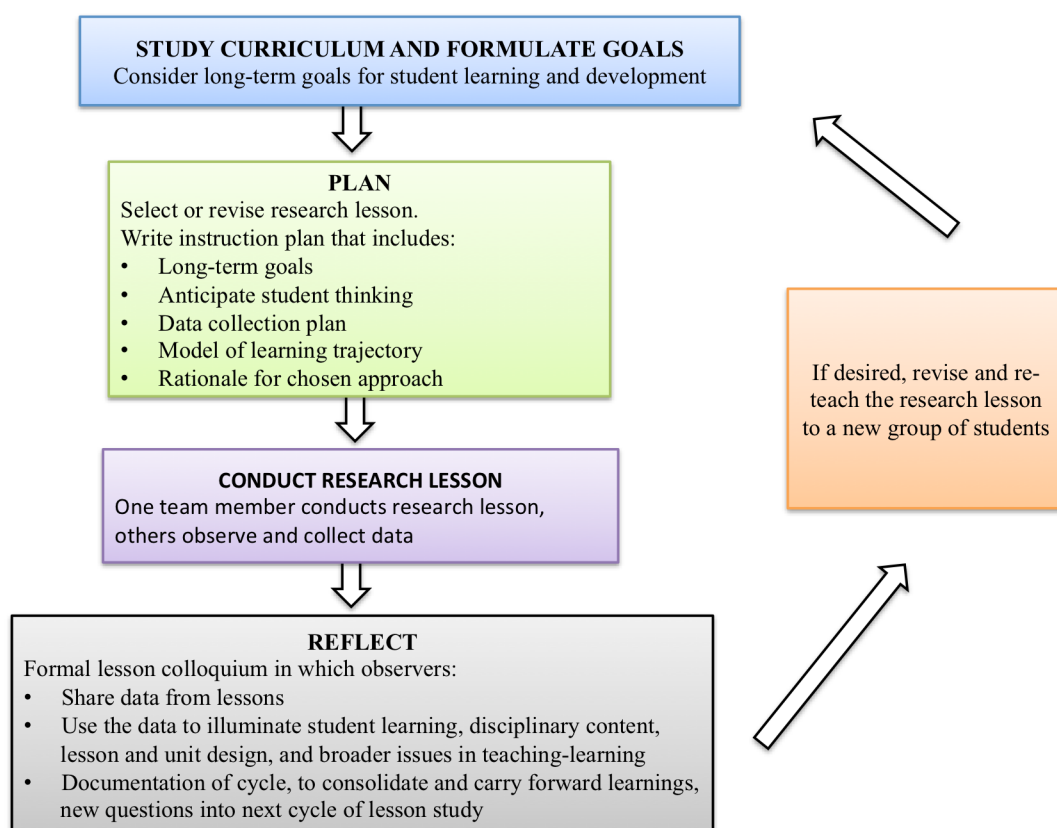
STUDY CURRICULUM AND FORMULATE GOALS
Consider long-term goals for student learning and development

PLAN
Select or revise research lesson.
Write instruction plan that includes:
• Long-term goals
• Anticipate student thinking
• Data collection plan
• Model of learning trajectory
• Rationale for chosen approach

CONDUCT RESEARCH LESSON
One team member conducts research lesson, others observe and collect data

REFLECT
Formal lesson colloquium in which observers:
• Share data from lessons
• Use the data to illuminate student learning, disciplinary content, lesson and unit design, and broader issues in teaching-learning
• Documentation of cycle, to consolidate and carry forward learnings, new questions into next cycle of lesson study

If desired, revise and reteach the research lesson to a new group of students